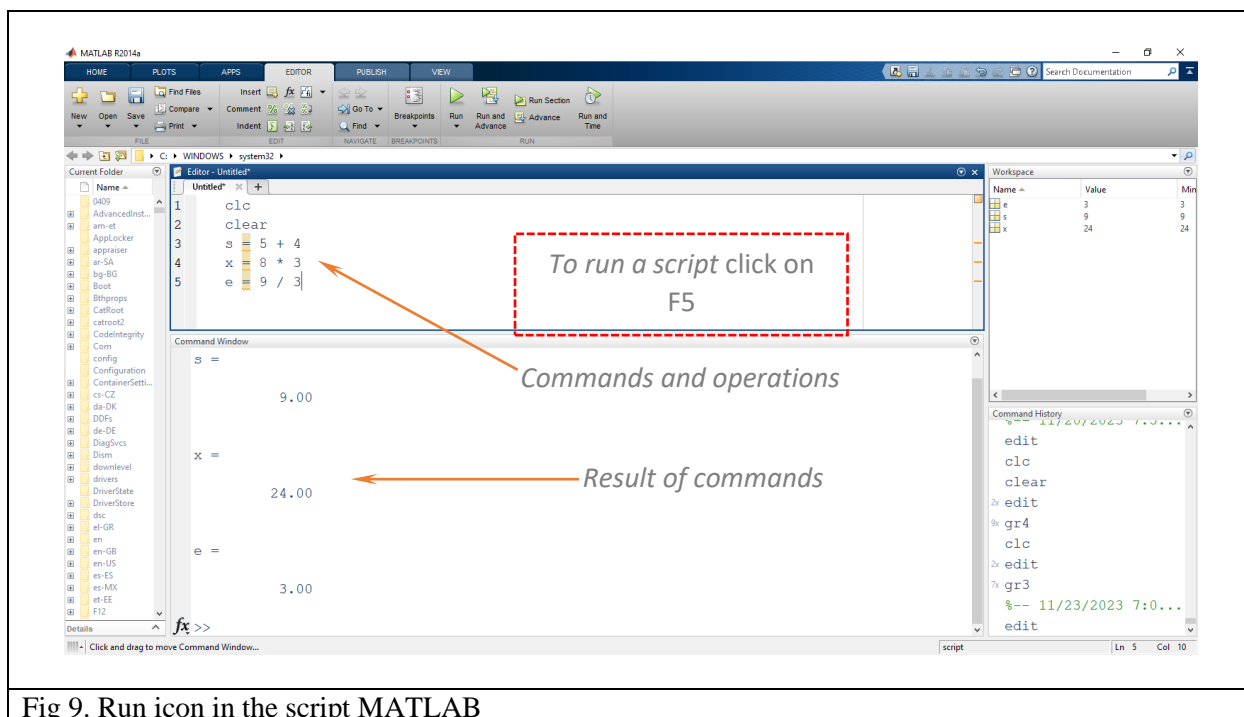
MATLAB R2014a

HOME PLOTS APPS EDITOR PUBLISH VIEW

Search Documentation

New Open Save Find Files Compare Print FILE

Insert fx Comment Indent EDIT

Go To Find NAVIGATE

Breakpoints BREAKPOINTS

Run Run and Advance Run Section Advance Run and Time RUN

C: ▸ WINDOWS ▸ system32 ▸

Current Folder

Name

0409
AdvancedInst...
am-et
AppLocker
appraiser
ar-SA
bg-BG
Boot
Bthprops
CatRoot
catroot2
CodeIntegrity
Com
config
Configuration
ContainerSetti...
cs-CZ
da-DK
DDFs
de-DE
DiagSvcs
Dism
downlevel
drivers
DriverState
DriverStore
dsc
el-GR
en
en-GB
en-US
es-ES
es-MX
et-EE
F12

Details

Editor - Untitled*

Untitled* × +

1 clc
2 clear
3 s = 5 + 4
4 x = 8 * 3
5 e = 9 / 3

*To run a script* click on F5

Commands and operations

Command Window

s =

9.00

x =

24.00

e =

3.00

Result of commands

fx >>

Workspace

| Name | Value | Min |
|---|---|---|
| e | 3 | 3 |
| s | 9 | 9 |
| x | 24 | 24 |

Command History

%-- 11/20/2023 7:3...
edit
clc
clear
2x edit
9x gr4
clc
2x edit
7x gr3
%-- 11/23/2023 7:0...
edit

Click and drag to move Command Window...

script Ln 5 Col 10

Fig 9. Run icon in the script MATLAB